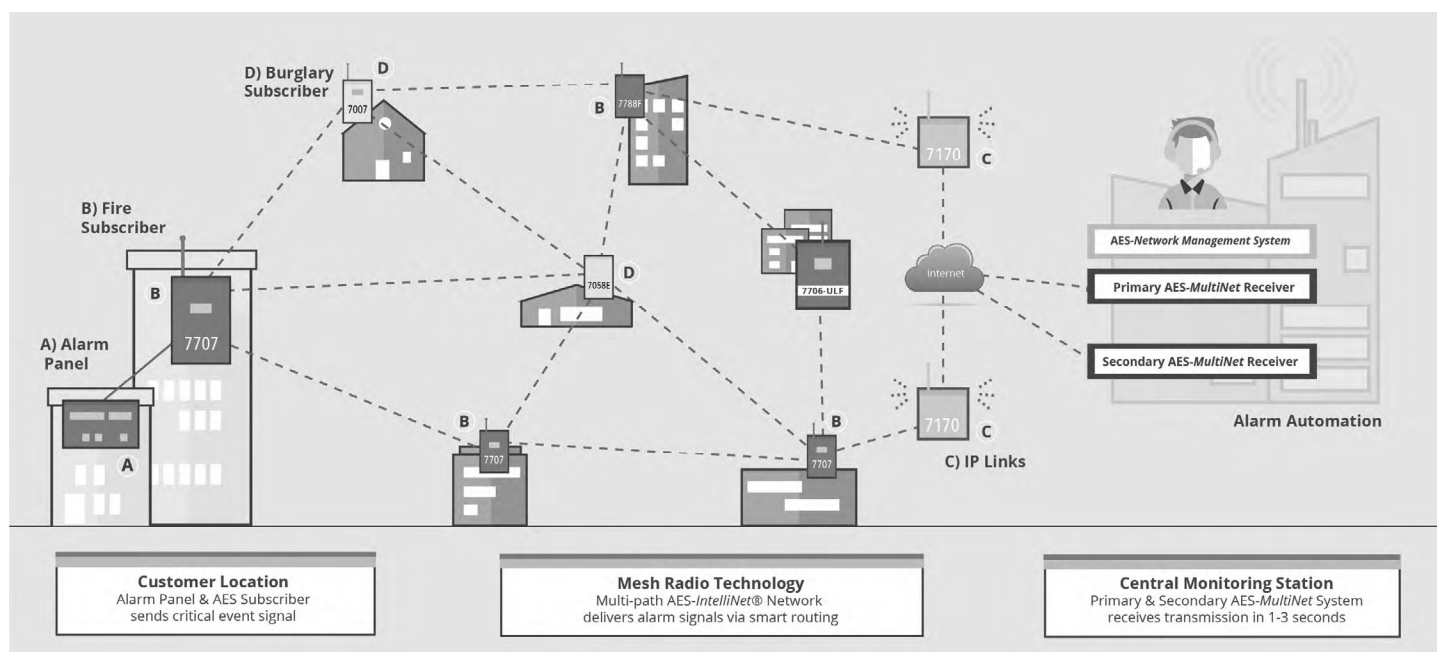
D) Burglary Subscriber

D

7007

B

7788F

7170

C

B) Fire Subscriber

B

7707

D

7058E

7706-ULF

Internet

AES-Network Management System

Primary AES-MultiNet Receiver

Secondary AES-MultiNet Receiver

A) Alarm Panel

A

B

7707

B

7707

7170

C

C) IP Links

Alarm Automation

Customer Location
Alarm Panel & AES Subscriber sends critical event signal

Mesh Radio Technology
Multi-path AES-IntelliNet® Network delivers alarm signals via smart routing

Central Monitoring Station
Primary & Secondary AES-MultiNet System receives transmission in 1-3 seconds